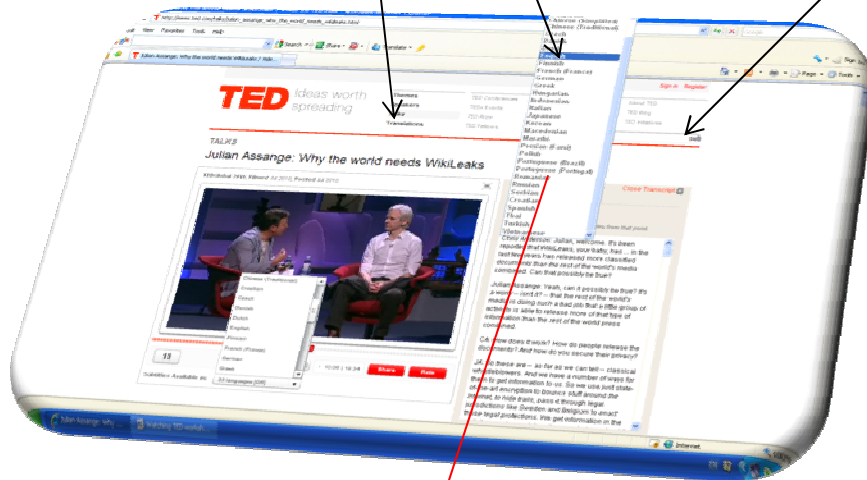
http://www.ted.com/talks/julian_assange_why_the_world_needs_wikileaks.html
Edit View Favorites Tools Help
Search Share Translate
Julian Assange: Why the world needs WikiLeaks | Vide...
Sign In
Page Tools

TED ideas worth spreading
Themes
Speakers
Talks
Translations
TED Conferences
TEDx Events
TED Prize
TED Fellows
About TED
TED Blog
TED Initiatives
Sign in Register

TALKS
Julian Assange: Why the world needs WikiLeaks
TEDGlobal 2010, Filmed Jul 2010, Posted Jul 2010

Chinese (Simplified)
Chinese (Traditional)
Czech
Danish
Dutch
English
Finnish
French (France)
German
Greek
Hungarian
Indonesian
Italian
Japanese
Korean
Macedonian
Marathi
Persian (Farsi)
Polish
Portuguese (Brazil)
Portuguese (Portugal)
Romanian
Russian
Serbian
Croatian
Spanish
Thai
Turkish
Vietnamese

Close Transcript

Chris Anderson: Julian, welcome. It's been reported that WikiLeaks, your baby, has ... in the last few years has released more classified documents than the rest of the world's media combined. Can that possibly be true?

Julian Assange: Yeah, can it possibly be true? It's a worry — isn't it? — that the rest of the world's media is doing such a bad job that a little group of activists is able to release more of that type of information than the rest of the world press combined.

CA: How does it work? How do people release the documents? And how do you secure their privacy?

JA: So these are — as far as we can tell — classical whistleblowers. And we have a number of ways for them to get information to us. So we use just state-of-the-art encryption to bounce stuff around the internet, to hide trails, pass it through legal jurisdictions like Sweden and Belgium to enact those legal protections. We get information in the

Chinese (Simplified)
Croatian
Czech
Danish
Dutch
English
Finnish
French (France)
German
Greek
33 languages (Off)

13
Subtitles Available in:
Share Rate

Julian Assange: Why...
Watching TED world...
Internet